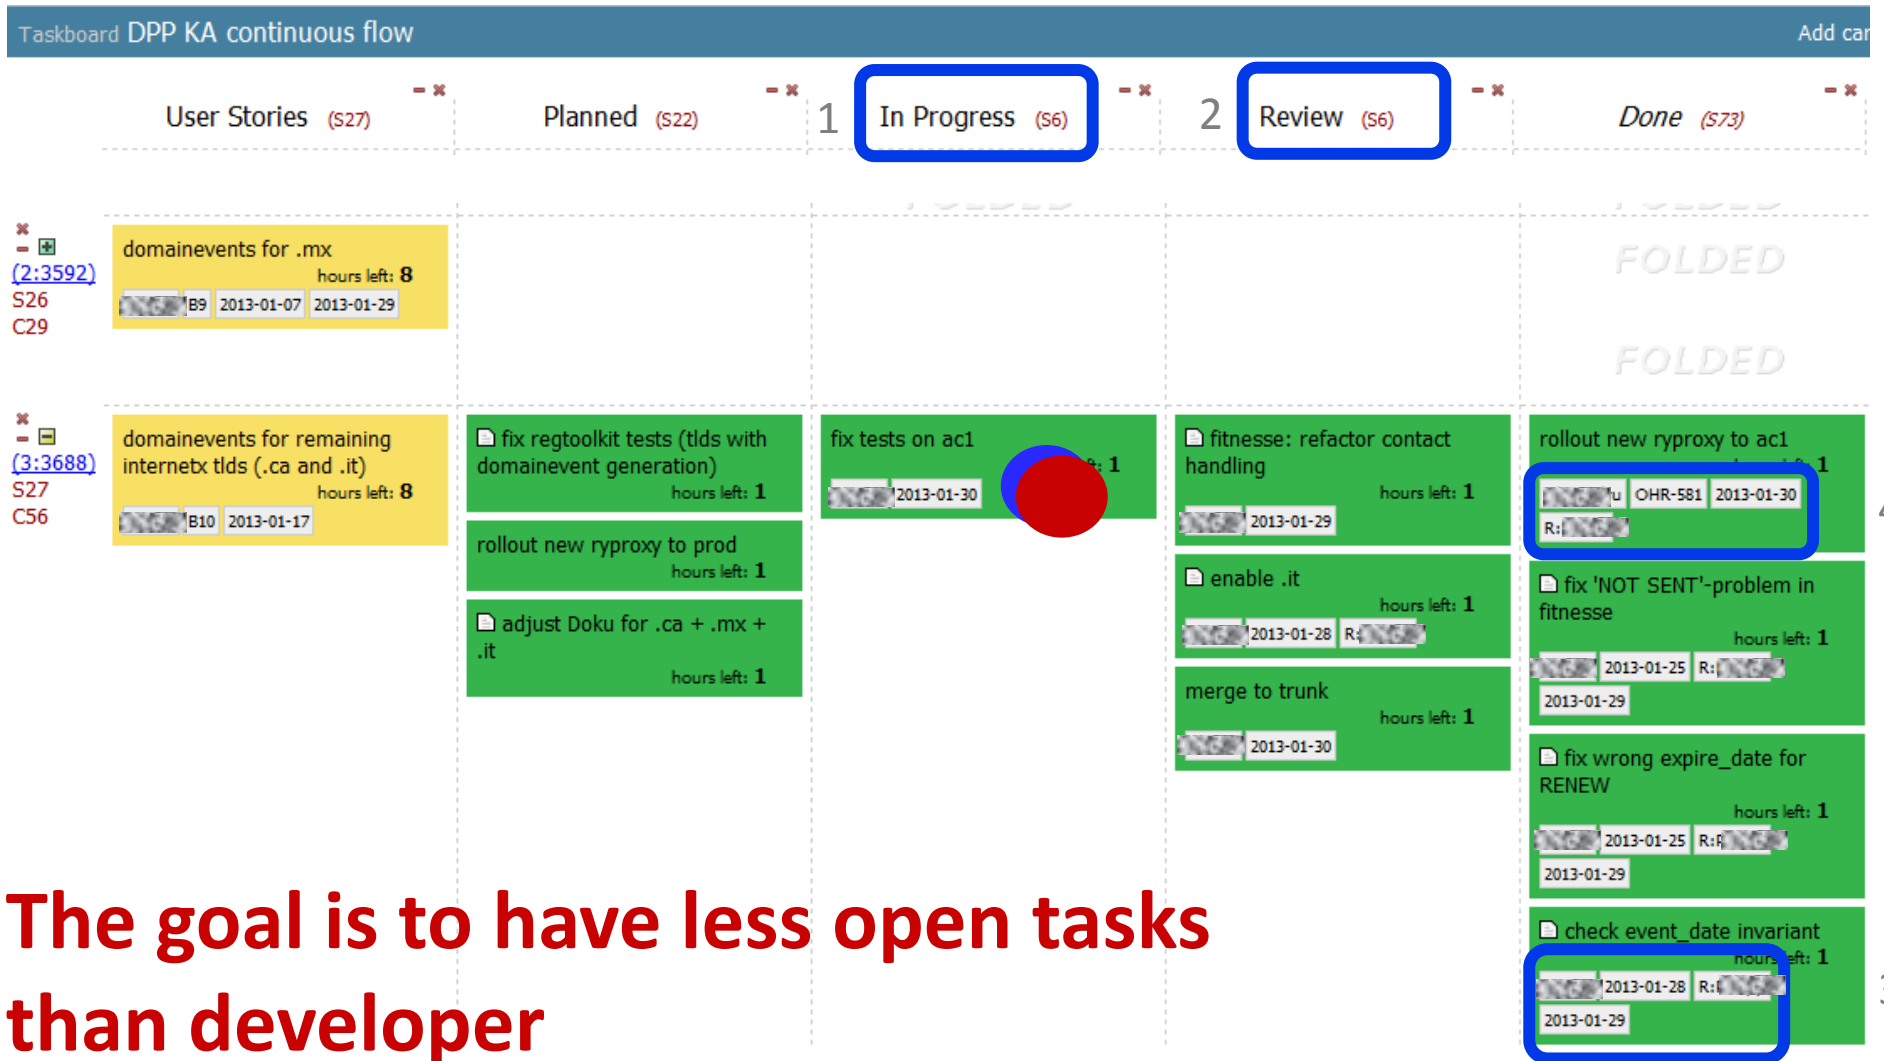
Taskboard DPP KA continuous flow

Add car

User Stories (S27)

Planned (S22)

1

In Progress (S6)

2

Review (S6)

Done (S73)

(2:3592)
S26
C29

domainevents for .mx
hours left: 8
B9 2013-01-07 2013-01-29

FOLDED

FOLDED

(3:3688)
S27
C56

domainevents for remaining internetx tlds (.ca and .it)
hours left: 8
B10 2013-01-17

fix regtoolkit tests (tlds with domainevent generation)
hours left: 1

rollout new ryproxy to prod
hours left: 1

adjust Doku for .ca + .mx + .it
hours left: 1

fix tests on ac1
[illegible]: 1
2013-01-30

fitnesse: refactor contact handling
hours left: 1
2013-01-29

enable .it
hours left: 1
2013-01-28 R:

merge to trunk
hours left: 1
2013-01-30

rollout new ryproxy to ac1
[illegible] 1
u OHR-581 2013-01-30
R:

fix 'NOT SENT'-problem in fitnesse
hours left: 1
2013-01-25 R:
2013-01-29

fix wrong expire_date for RENEW
hours left: 1
2013-01-25 R:
2013-01-29

check event_date invariant
hours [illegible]ft: 1
2013-01-28 R:
2013-01-29

The goal is to have less open tasks than developer